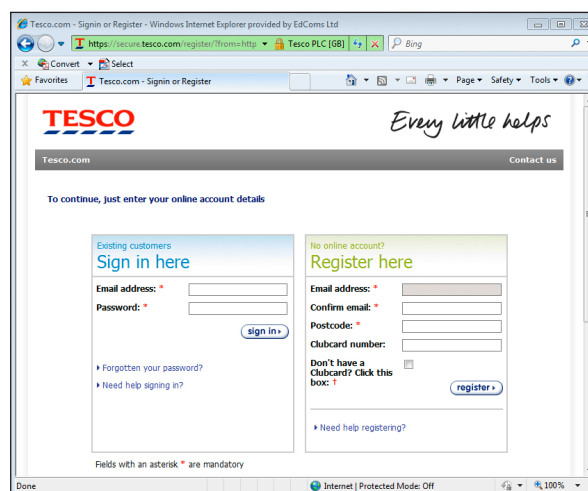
Tesco.com - Signin or Register - Windows Internet Explorer provided by EdComs Ltd

https://secure.tesco.com/register/?from=http

Tesco PLC [GB]

Bing

Convert

Select

Favorites

Tesco.com - Signin or Register

Page

Safety

Tools

TESCO

Every little helps

Tesco.com

Contact us

To continue, just enter your online account details

Existing customers

Sign in here

Email address: *

Password: *

sign in

Forgotten your password?

Need help signing in?

No online account?

Register here

Email address: *

Confirm email: *

Postcode: *

Clubcard number:

Don't have a Clubcard? Click this box: †

register

Need help registering?

Fields with an asterisk * are mandatory

Done

Internet | Protected Mode: Off

100%